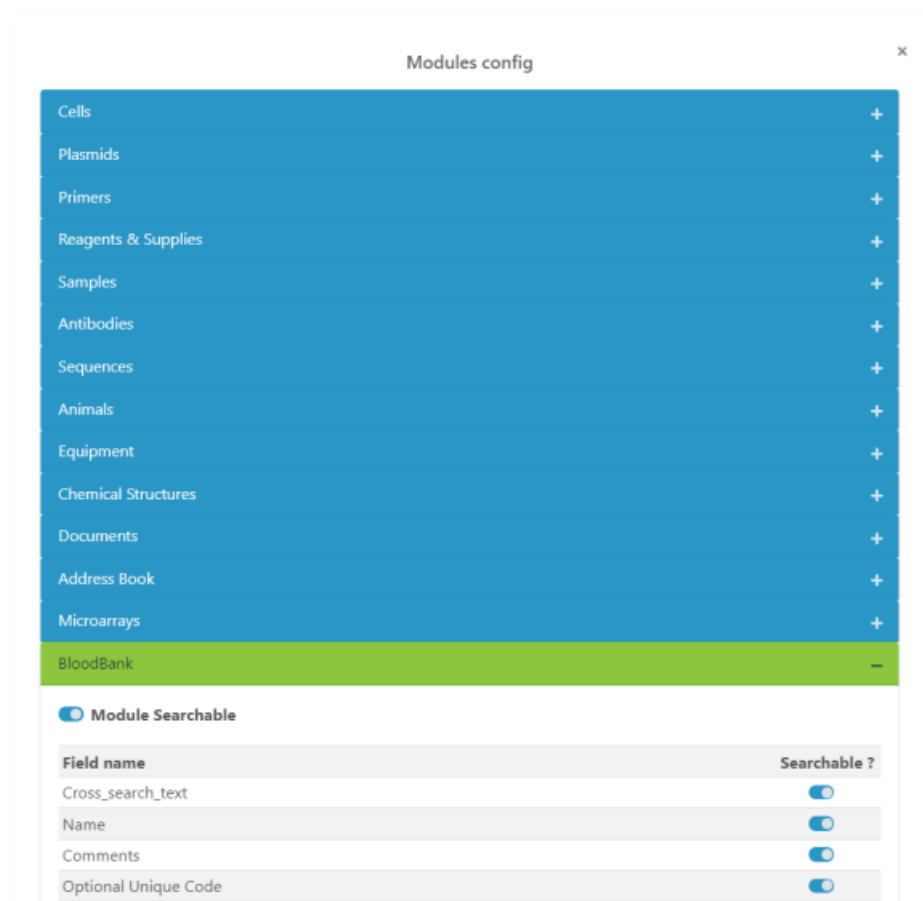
Modules config

×

Cells +

Plasmids +

Primers +

Reagents & Supplies +

Samples +

Antibodies +

Sequences +

Animals +

Equipment +

Chemical Structures +

Documents +

Address Book +

Microarrays +

BloodBank −

Module Searchable

| Field name | Searchable ? |
|---|---|
| Cross_search_text | |
| Name | |
| Comments | |
| Optional Unique Code | |